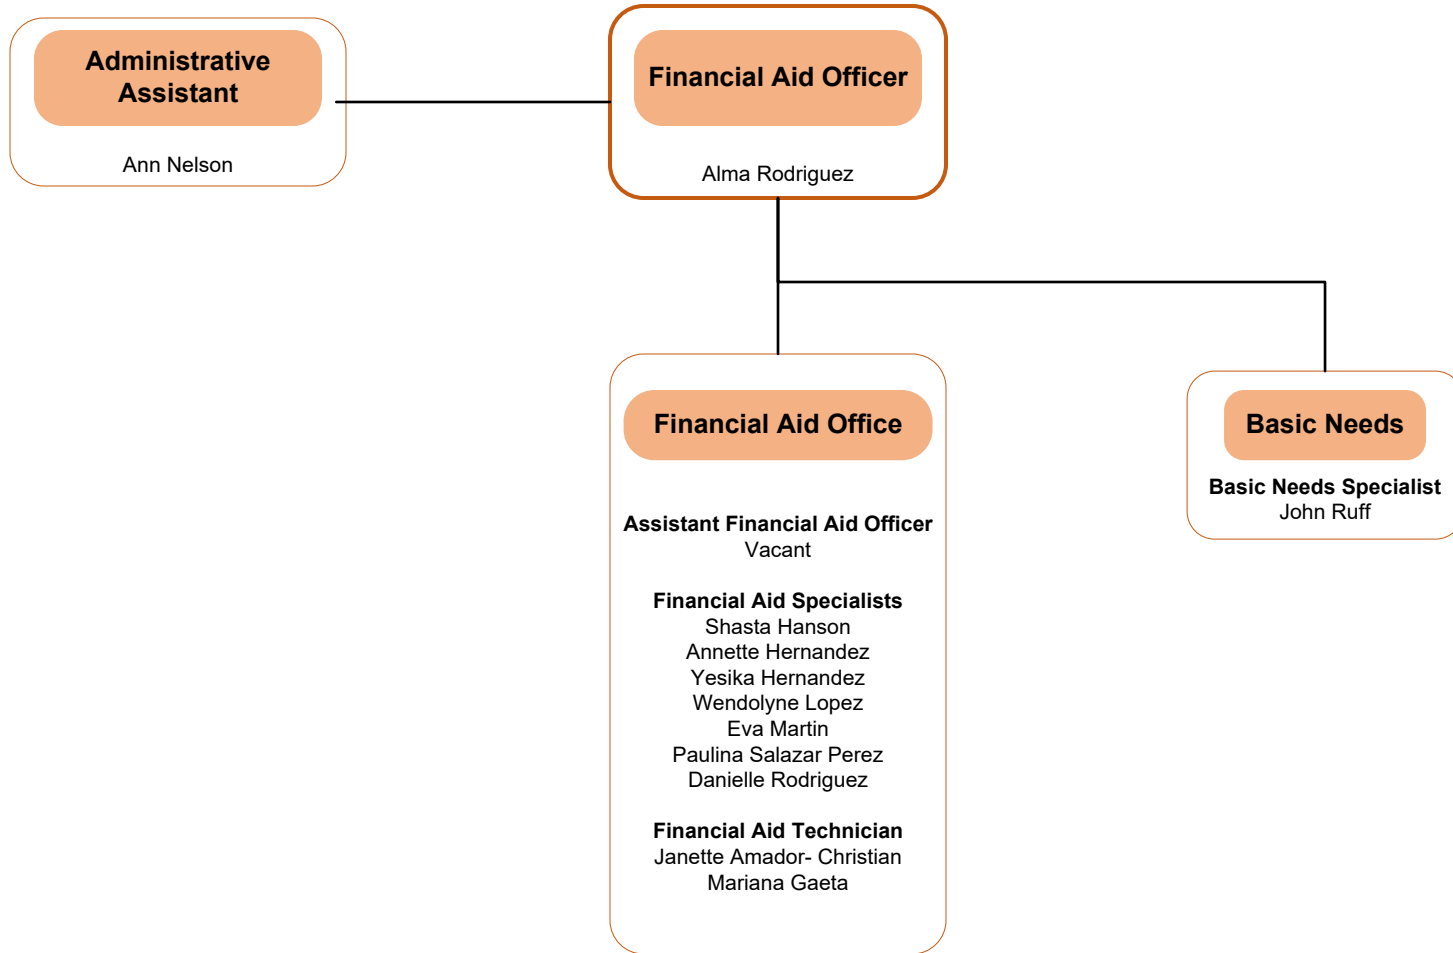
Administrative Assistant

Ann Nelson

Financial Aid Officer

Alma Rodriguez

Financial Aid Office

Assistant Financial Aid Officer
Vacant

Financial Aid Specialists
Shasta Hanson
Annette Hernandez
Yesika Hernandez
Wendolyne Lopez
Eva Martin
Paulina Salazar Perez
Danielle Rodriguez

Financial Aid Technician
Janette Amador- Christian
Mariana Gaeta

Basic Needs

Basic Needs Specialist
John Ruff